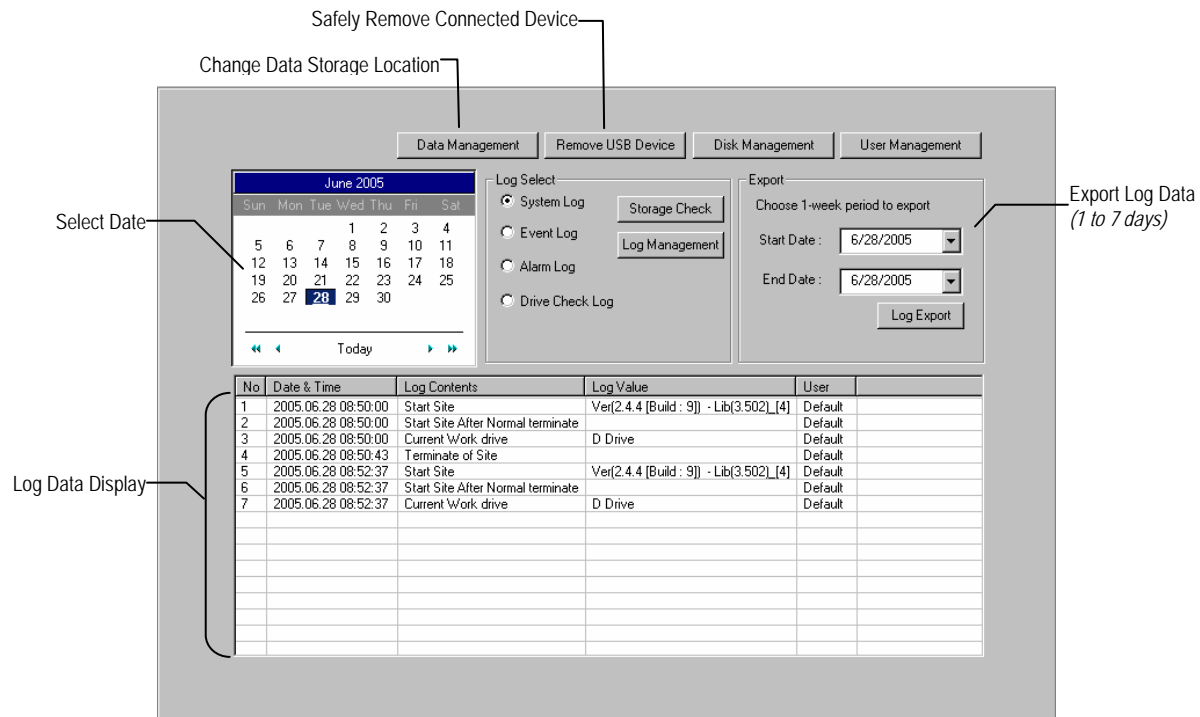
Safely Remove Connected Device

Change Data Storage Location

Data Management | Remove USB Device | Disk Management | User Management

June 2005

| Sun | Mon | Tue | Wed | Thu | Fri | Sat |
|---|---|---|---|---|---|---|
| | | | 1 | 2 | 3 | 4 |
| 5 | 6 | 7 | 8 | 9 | 10 | 11 |
| 12 | 13 | 14 | 15 | 16 | 17 | 18 |
| 19 | 20 | 21 | 22 | 23 | 24 | 25 |
| 26 | 27 | 28 | 29 | 30 | | |

Today

Select Date

Log Select

System Log

Event Log

Alarm Log

Drive Check Log

Storage Check

Log Management

Export

Choose 1-week period to export

Start Date : 6/28/2005

End Date : 6/28/2005

Log Export

Export Log Data
(1 to 7 days)

Log Data Display

| No | Date & Time | Log Contents | Log Value | User |
|---|---|---|---|---|
| 1 | 2005.06.28 08:50:00 | Start Site | Ver(2.4.4 [Build : 9]) - Lib(3.502)_[4] | Default |
| 2 | 2005.06.28 08:50:00 | Start Site After Normal terminate | | Default |
| 3 | 2005.06.28 08:50:00 | Current Work drive | D Drive | Default |
| 4 | 2005.06.28 08:50:43 | Terminate of Site | | Default |
| 5 | 2005.06.28 08:52:37 | Start Site | Ver(2.4.4 [Build : 9]) - Lib(3.502)_[4] | Default |
| 6 | 2005.06.28 08:52:37 | Start Site After Normal terminate | | Default |
| 7 | 2005.06.28 08:52:37 | Current Work drive | D Drive | Default |